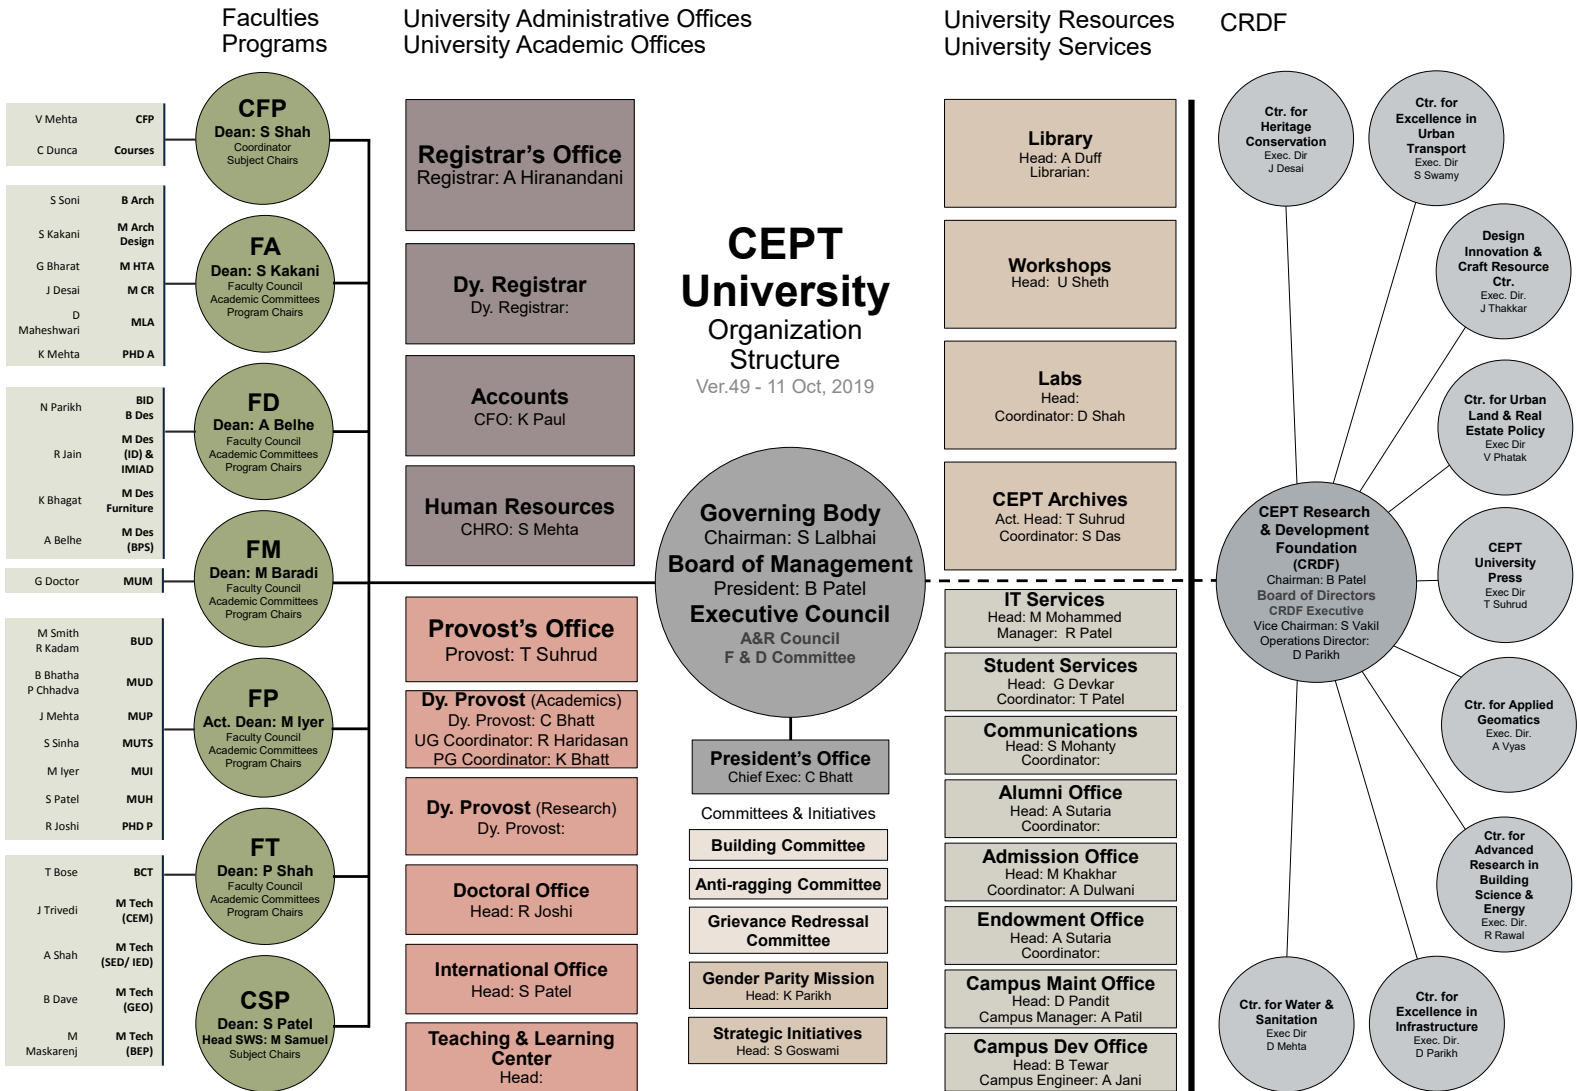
Faculties
Programs

University Administrative Offices
University Academic Offices

University Resources
University Services

CRDF

V Mehta CFP
C Dunca Courses

CFP
Dean: S Shah
Coordinator
Subject Chairs

S Soni B Arch
S Kakani M Arch Design
G Bharat M HTA
J Desai M CR
D Maheshwari MLA
K Mehta PHD A

FA
Dean: S Kakani
Faculty Council
Academic Committees
Program Chairs

N Parikh BID B Des
R Jain M Des (ID) & IMIAD
K Bhagat M Des Furniture
A Belhe M Des (BPS)

FD
Dean: A Belhe
Faculty Council
Academic Committees
Program Chairs

G Doctor MUM

FM
Dean: M Baradi
Faculty Council
Academic Committees
Program Chairs

M Smith
R Kadam BUD
B Bhatha
P Chhadva MUD
J Mehta MUP
S Sinha MUTS
M Iyer MUI
S Patel MUH
R Joshi PHD P

FP
Act. Dean: M Iyer
Faculty Council
Academic Committees
Program Chairs

T Bose BCT
J Trivedi M Tech (CEM)
A Shah M Tech (SED/ IED)
B Dave M Tech (GEO)
M Maskarenj M Tech (BEP)

FT
Dean: P Shah
Faculty Council
Academic Committees
Program Chairs

CSP
Dean: S Patel
Head SWS: M Samuel
Subject Chairs

Registrar's Office
Registrar: A Hiranandani

Dy. Registrar
Dy. Registrar:

Accounts
CFO: K Paul

Human Resources
CHRO: S Mehta

Provost's Office
Provost: T Suhrud

Dy. Provost (Academics)
Dy. Provost: C Bhatt
UG Coordinator: R Haridasan
PG Coordinator: K Bhatt

Dy. Provost (Research)
Dy. Provost:

Doctoral Office
Head: R Joshi

International Office
Head: S Patel

Teaching & Learning Center
Head:

CEPT University
Organization Structure
Ver.49 - 11 Oct, 2019

Governing Body
Chairman: S Lalbhai
Board of Management
President: B Patel
Executive Council
A&R Council
F & D Committee

President's Office
Chief Exec: C Bhatt

Committees & Initiatives
Building Committee
Anti-ragging Committee
Grievance Redressal Committee
Gender Parity Mission
Head: K Parikh
Strategic Initiatives
Head: S Goswami

Library
Head: A Duff
Librarian:

Workshops
Head: U Sheth

Labs
Head:
Coordinator: D Shah

CEPT Archives
Act. Head: T Suhrud
Coordinator: S Das

IT Services
Head: M Mohammed
Manager: R Patel

Student Services
Head: G Devkar
Coordinator: T Patel

Communications
Head: S Mohanty
Coordinator:

Alumni Office
Head: A Sutaria
Coordinator:

Admission Office
Head: M Khakhar
Coordinator: A Dulwani

Endowment Office
Head: A Sutaria
Coordinator:

Campus Maint Office
Head: D Pandit
Campus Manager: A Patil

Campus Dev Office
Head: B Tewar
Campus Engineer: A Jani

Ctr. for Heritage Conservation
Exec. Dir
J Desai

Ctr. for Excellence in Urban Transport
Exec. Dir
S Swamy

Design Innovation & Craft Resource Ctr.
Exec. Dir.
J Thakkar

Ctr. for Urban Land & Real Estate Policy
Exec Dir
V Phatak

CEPT University Press
Exec Dir
T Suhrud

CEPT Research & Development Foundation (CRDF)
Chairman: B Patel
Board of Directors
CRDF Executive
Vice Chairman: S Vakil
Operations Director:
D Parikh

Ctr. for Applied Geomatics
Exec. Dir.
A Vyas

Ctr. for Advanced Research in Building Science & Energy
Exec. Dir.
R Rawal

Ctr. for Water & Sanitation
Exec Dir
D Mehta

Ctr. for Excellence in Infrastructure
Exec. Dir.
D Parikh